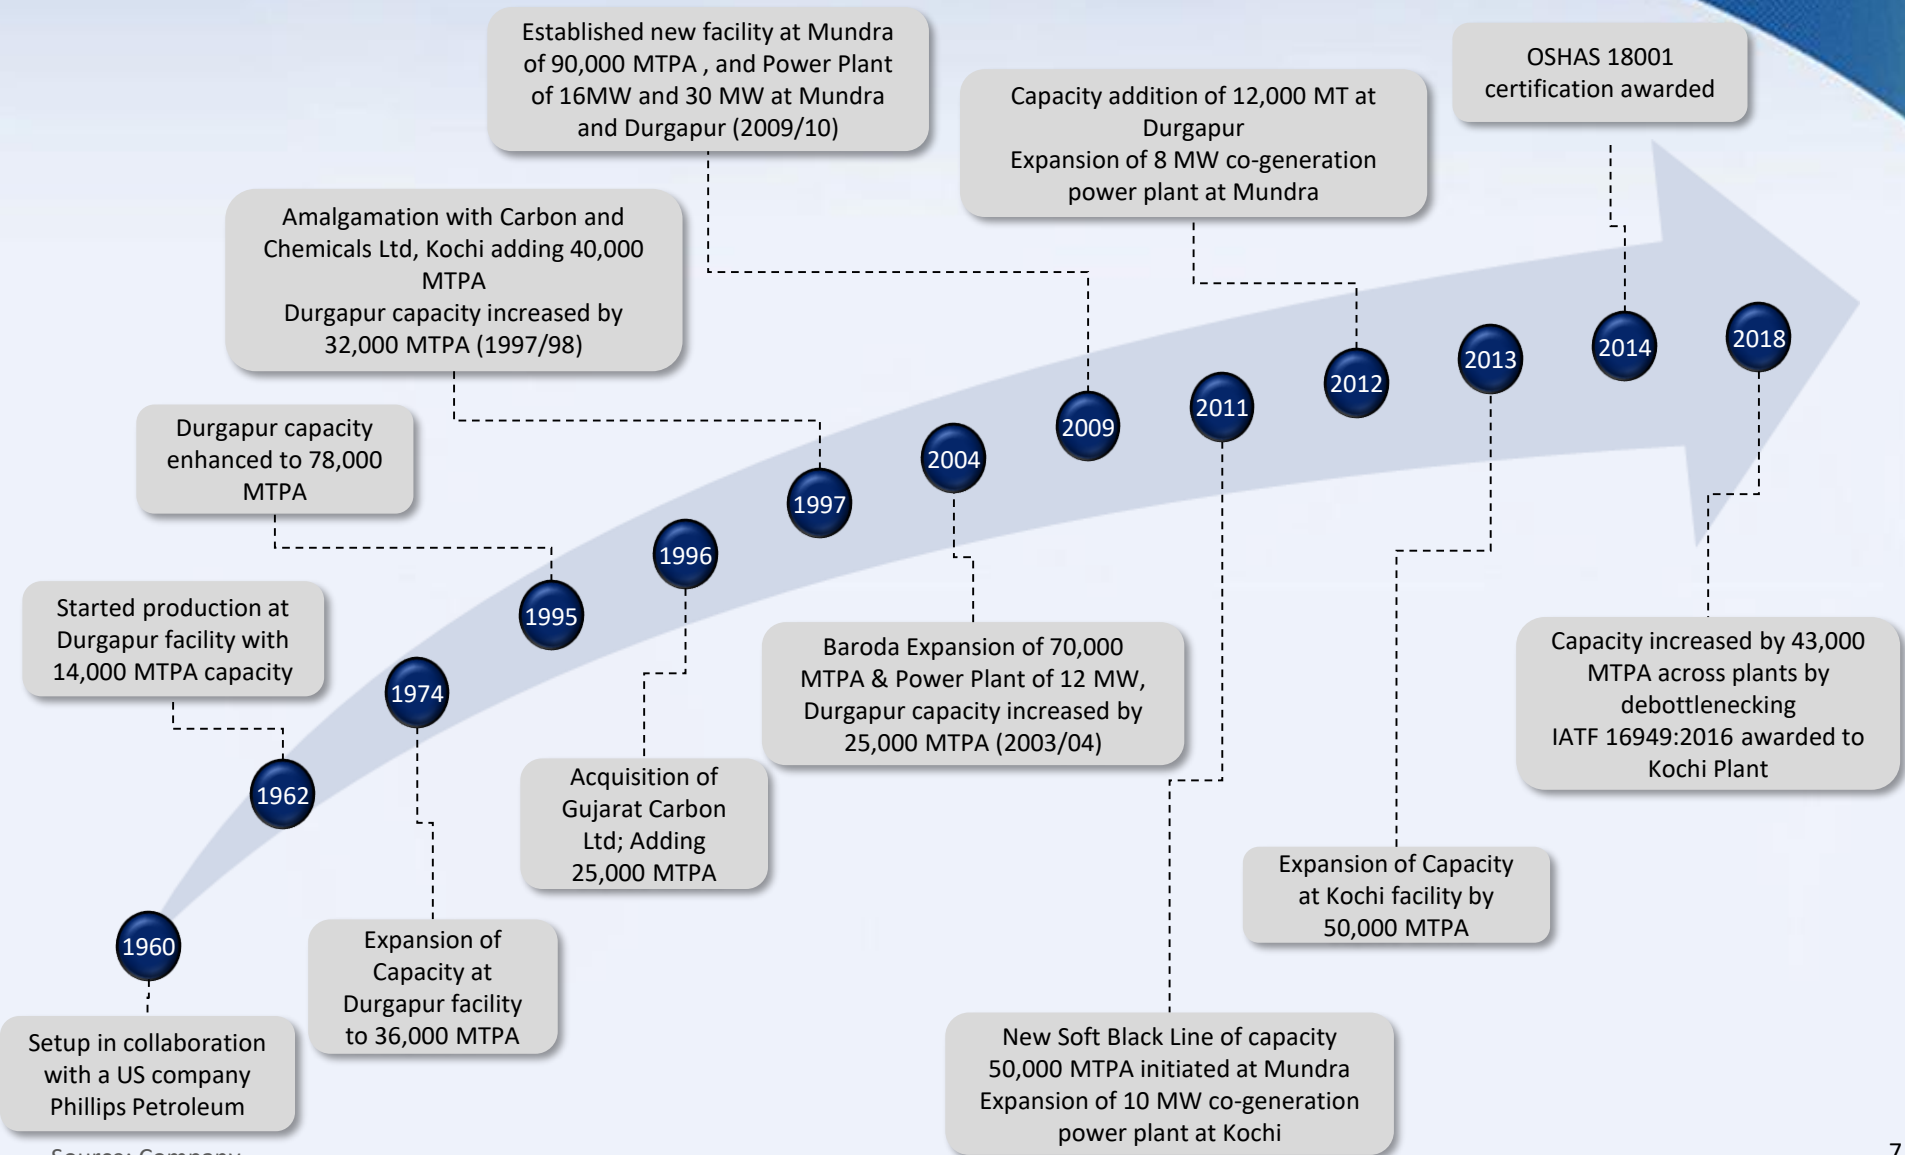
Established new facility at Mundra of 90,000 MTPA , and Power Plant of 16MW and 30 MW at Mundra and Durgapur (2009/10)

Capacity addition of 12,000 MT at Durgapur
Expansion of 8 MW co-generation power plant at Mundra

OSHAS 18001 certification awarded

Amalgamation with Carbon and Chemicals Ltd, Kochi adding 40,000 MTPA
Durgapur capacity increased by 32,000 MTPA (1997/98)

Durgapur capacity enhanced to 78,000 MTPA

Started production at Durgapur facility with 14,000 MTPA capacity

1960

1962

1974

1995

1996

1997

2004

2009

2011

2012

2013

2014

2018

Baroda Expansion of 70,000 MTPA & Power Plant of 12 MW, Durgapur capacity increased by 25,000 MTPA (2003/04)

Capacity increased by 43,000 MTPA across plants by debottlenecking
IATF 16949:2016 awarded to Kochi Plant

Acquisition of Gujarat Carbon Ltd; Adding 25,000 MTPA

Expansion of Capacity at Kochi facility by 50,000 MTPA

Expansion of Capacity at Durgapur facility to 36,000 MTPA

Setup in collaboration with a US company Phillips Petroleum

New Soft Black Line of capacity 50,000 MTPA initiated at Mundra
Expansion of 10 MW co-generation power plant at Kochi

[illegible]

7